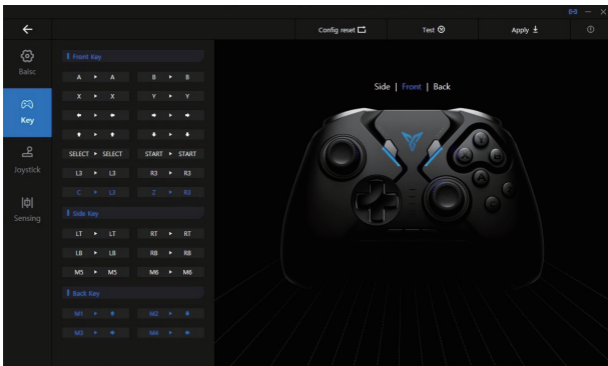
Config reset
Test
Apply

Basic
Key
Joystick
Sensing

Front Key
A ▸ A
B ▸ B
X ▸ X
Y ▸ Y
SELECT ▸ SELECT
START ▸ START
L3 ▸ L3
R3 ▸ R3
C ▸ L3
Z ▸ R3

Side Key
LT ▸ LT
RT ▸ RT
LB ▸ LB
RB ▸ RB
M5 ▸ M5
M6 ▸ M6

Back Key
M1 ▸ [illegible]
M2 ▸ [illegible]
M3 ▸ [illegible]
M4 ▸ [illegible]

Side | Front | Back